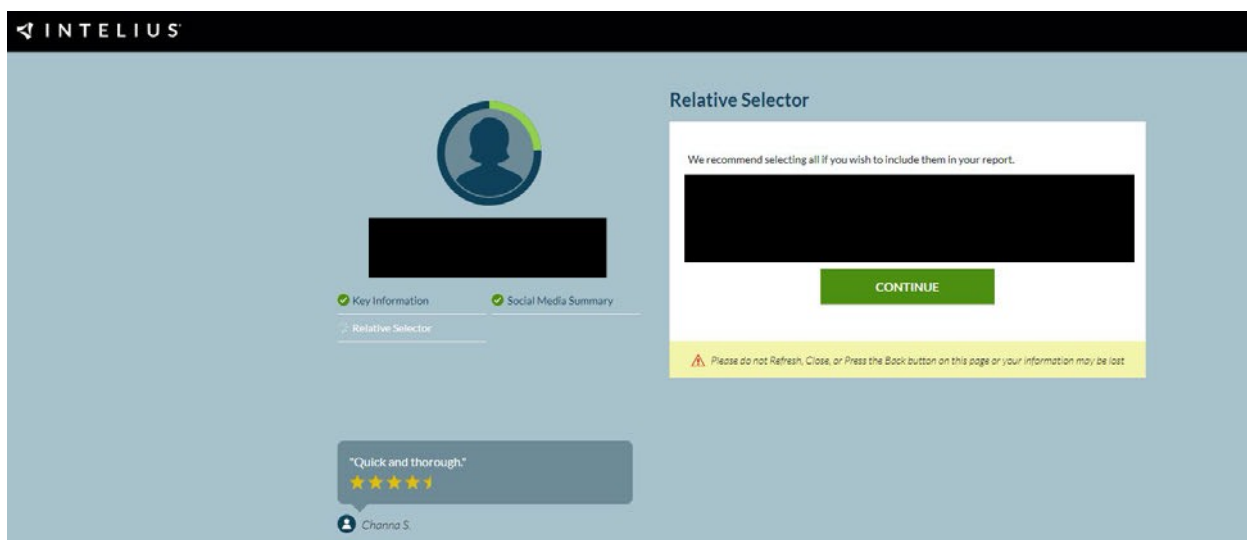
INTELIUS

Key Information
Social Media Summary
Relative Selector

"Quick and thorough."

Channa S.

Relative Selector

We recommend selecting all if you wish to include them in your report.

CONTINUE

Please do not Refresh, Close, or Press the Back button on this page or your information may be lost